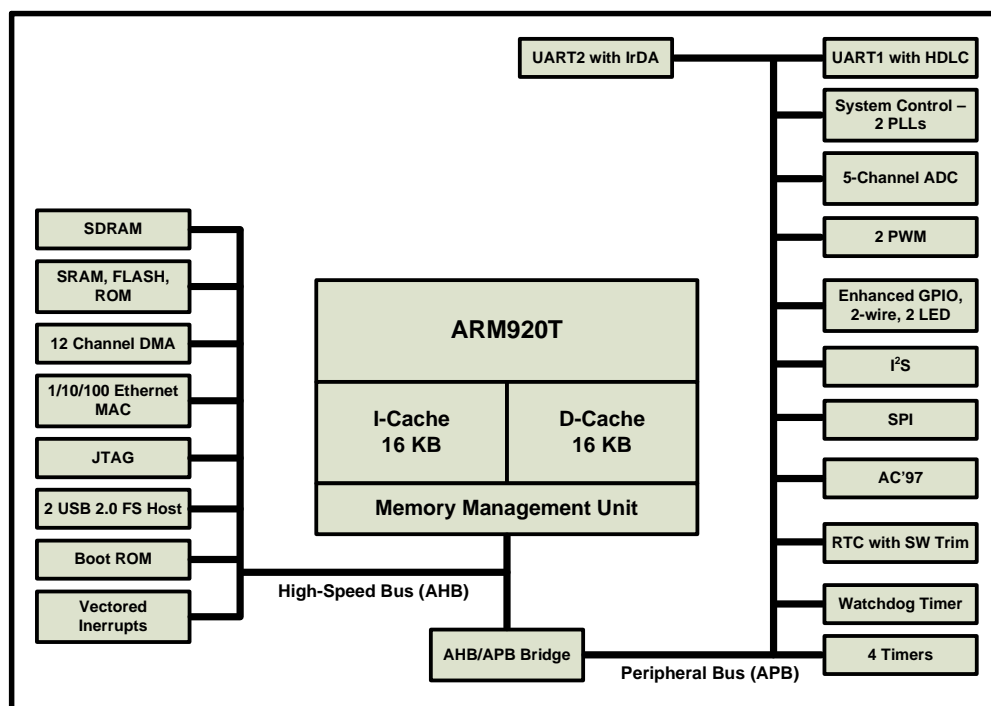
UART2 with IrDA

UART1 with HDLC

System Control – 2 PLLs

5-Channel ADC

2 PWM

Enhanced GPIO, 2-wire, 2 LED

I$^2$S

SPI

AC'97

RTC with SW Trim

Watchdog Timer

4 Timers

SDRAM

SRAM, FLASH, ROM

12 Channel DMA

1/10/100 Ethernet MAC

JTAG

2 USB 2.0 FS Host

Boot ROM

Vectored Inerrupts

ARM920T

I-Cache 16 KB

D-Cache 16 KB

Memory Management Unit

High-Speed Bus (AHB)

AHB/APB Bridge

Peripheral Bus (APB)